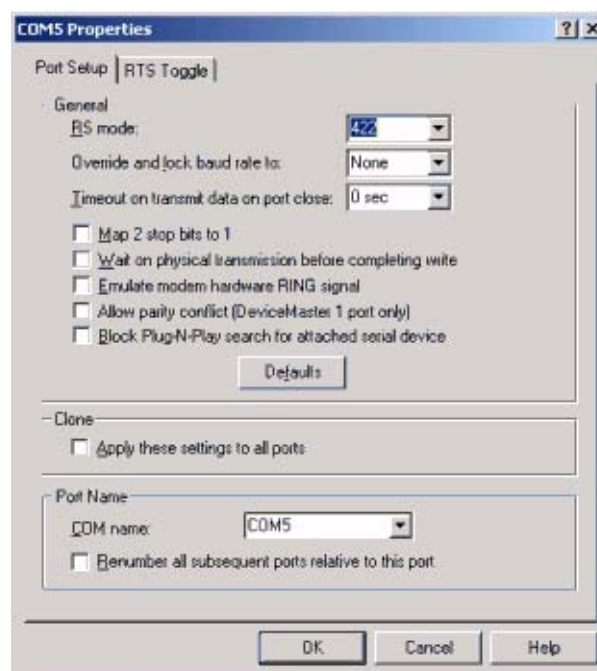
COM5 Properties

?
×

Port Setup
RTS Toggle

General

RS mode:
422

Override and lock baud rate to:
None

Timeout on transmit data on port close:
0 sec

Map 2 stop bits to 1

Wait on physical transmission before completing write

Emulate modem hardware RING signal

Allow parity conflict (DeviceMaster 1 port only)

Block Plug-N-Play search for attached serial device

Defaults

Clone

Apply these settings to all ports

Port Name

COM name:
COM5

Renumber all subsequent ports relative to this port

OK
Cancel
Help